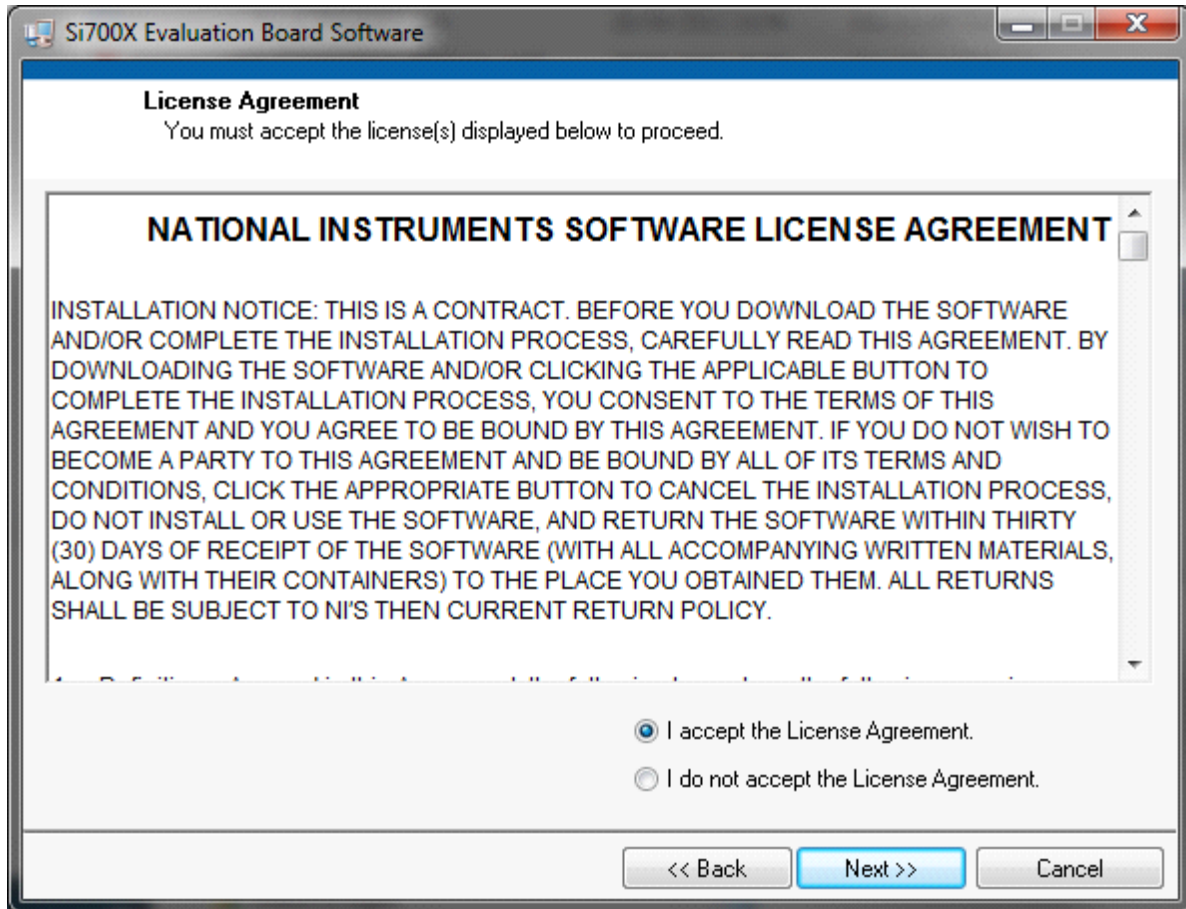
Si700X Evaluation Board Software

License Agreement
You must accept the license(s) displayed below to proceed.

NATIONAL INSTRUMENTS SOFTWARE LICENSE AGREEMENT

INSTALLATION NOTICE: THIS IS A CONTRACT. BEFORE YOU DOWNLOAD THE SOFTWARE AND/OR COMPLETE THE INSTALLATION PROCESS, CAREFULLY READ THIS AGREEMENT. BY DOWNLOADING THE SOFTWARE AND/OR CLICKING THE APPLICABLE BUTTON TO COMPLETE THE INSTALLATION PROCESS, YOU CONSENT TO THE TERMS OF THIS AGREEMENT AND YOU AGREE TO BE BOUND BY THIS AGREEMENT. IF YOU DO NOT WISH TO BECOME A PARTY TO THIS AGREEMENT AND BE BOUND BY ALL OF ITS TERMS AND CONDITIONS, CLICK THE APPROPRIATE BUTTON TO CANCEL THE INSTALLATION PROCESS, DO NOT INSTALL OR USE THE SOFTWARE, AND RETURN THE SOFTWARE WITHIN THIRTY (30) DAYS OF RECEIPT OF THE SOFTWARE (WITH ALL ACCOMPANYING WRITTEN MATERIALS, ALONG WITH THEIR CONTAINERS) TO THE PLACE YOU OBTAINED THEM. ALL RETURNS SHALL BE SUBJECT TO NI'S THEN CURRENT RETURN POLICY.

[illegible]

I accept the License Agreement.
I do not accept the License Agreement.

<< Back
Next >>
Cancel